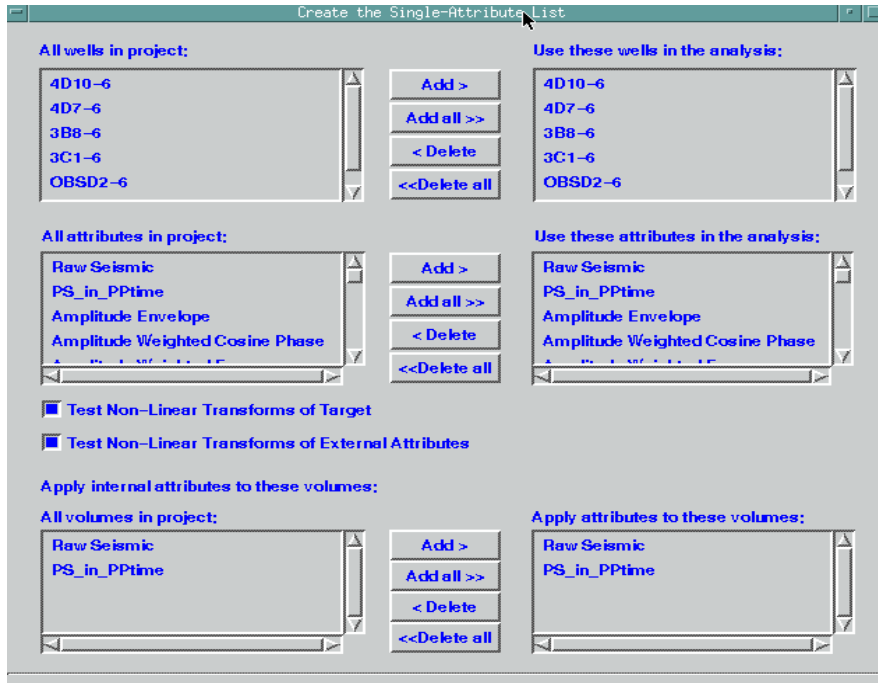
Create the Single-Attribute List

All wells in project:

4D10-6
4D7-6
3B8-6
3C1-6
OBSD2-6

Add >
Add all >>
< Delete
<<Delete all

Use these wells in the analysis:

4D10-6
4D7-6
3B8-6
3C1-6
OBSD2-6

All attributes in project:

Raw Seismic
PS_in_PPtime
Amplitude Envelope
Amplitude Weighted Cosine Phase
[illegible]

Add >
Add all >>
< Delete
<<Delete all

Use these attributes in the analysis:

Raw Seismic
PS_in_PPtime
Amplitude Envelope
Amplitude Weighted Cosine Phase
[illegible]

Test Non-Linear Transforms of Target

Test Non-Linear Transforms of External Attributes

Apply internal attributes to these volumes:

All volumes in project:

Raw Seismic
PS_in_PPtime

Add >
Add all >>
< Delete
<<Delete all

Apply attributes to these volumes:

Raw Seismic
PS_in_PPtime